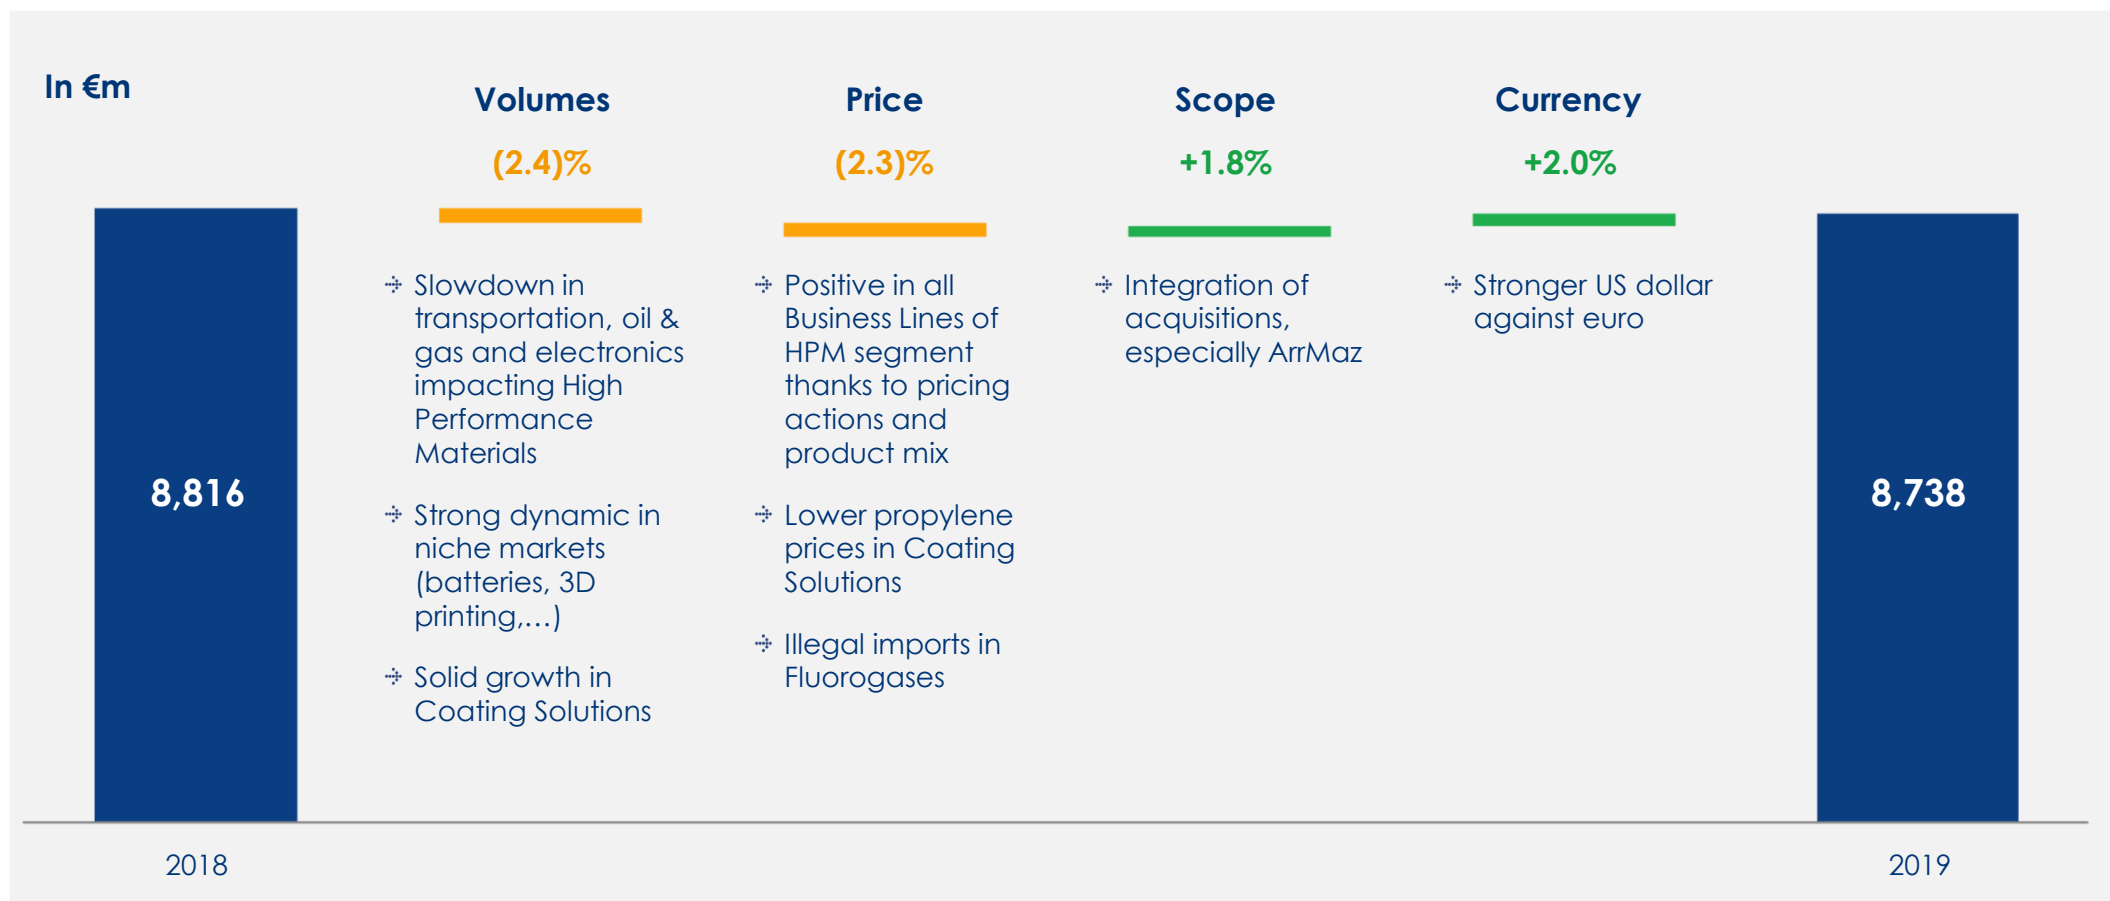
In €m

8,816

2018

Volumes

(2.4)%

Slowdown in transportation, oil & gas and electronics impacting High Performance Materials

Strong dynamic in niche markets (batteries, 3D printing,…)

Solid growth in Coating Solutions

Price

(2.3)%

Positive in all Business Lines of HPM segment thanks to pricing actions and product mix

Lower propylene prices in Coating Solutions

Illegal imports in Fluorogases

Scope

+1.8%

Integration of acquisitions, especially ArrMaz

Currency

+2.0%

Stronger US dollar against euro

8,738

2019